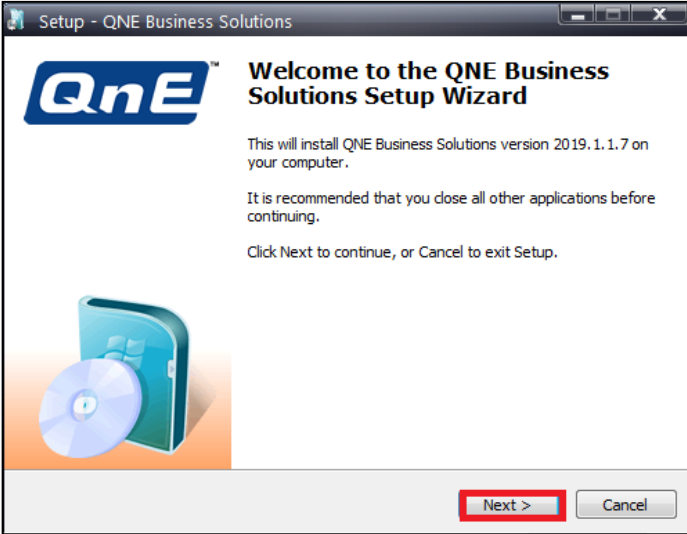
Setup - QNE Business Solutions

QnE™

Welcome to the QNE Business Solutions Setup Wizard

This will install QNE Business Solutions version 2019.1.1.7 on your computer.

It is recommended that you close all other applications before continuing.

Click Next to continue, or Cancel to exit Setup.

Next >

Cancel